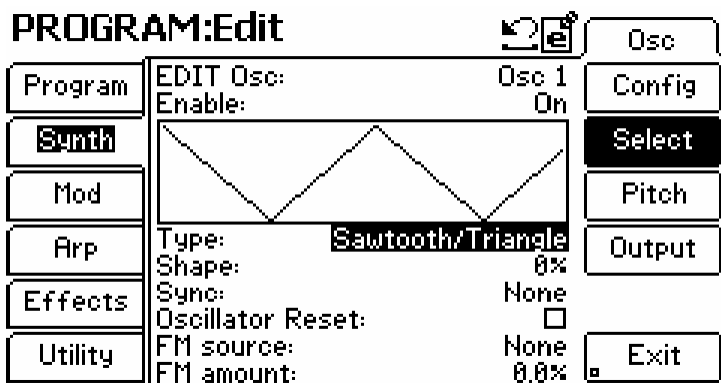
PROGRAM:Edit

Osc

Program
Synth
Mod
Arp
Effects
Utility

EDIT Osc: Osc 1
Enable: On

Type: Sawtooth/Triangle
Shape: 0%
Sync: None
Oscillator Reset: ☐
FM source: None
FM amount: 0.0%

Config
Select
Pitch
Output
Exit